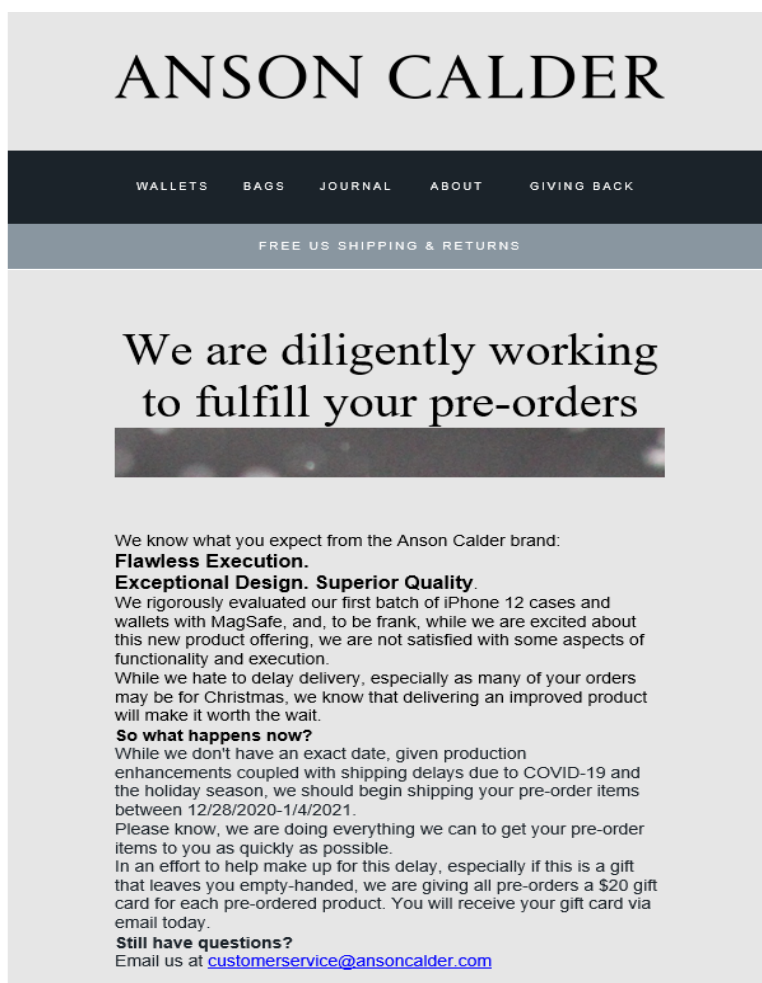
ANSON CALDER

WALLETS BAGS JOURNAL ABOUT GIVING BACK

FREE US SHIPPING & RETURNS

We are diligently working to fulfill your pre-orders

We know what you expect from the Anson Calder brand:
Flawless Execution.
Exceptional Design. Superior Quality.
We rigorously evaluated our first batch of iPhone 12 cases and wallets with MagSafe, and, to be frank, while we are excited about this new product offering, we are not satisfied with some aspects of functionality and execution.
While we hate to delay delivery, especially as many of your orders may be for Christmas, we know that delivering an improved product will make it worth the wait.
So what happens now?
While we don't have an exact date, given production enhancements coupled with shipping delays due to COVID-19 and the holiday season, we should begin shipping your pre-order items between 12/28/2020-1/4/2021.
Please know, we are doing everything we can to get your pre-order items to you as quickly as possible.
In an effort to help make up for this delay, especially if this is a gift that leaves you empty-handed, we are giving all pre-orders a $20 gift card for each pre-ordered product. You will receive your gift card via email today.
Still have questions?
Email us at customerservice@ansoncalder.com